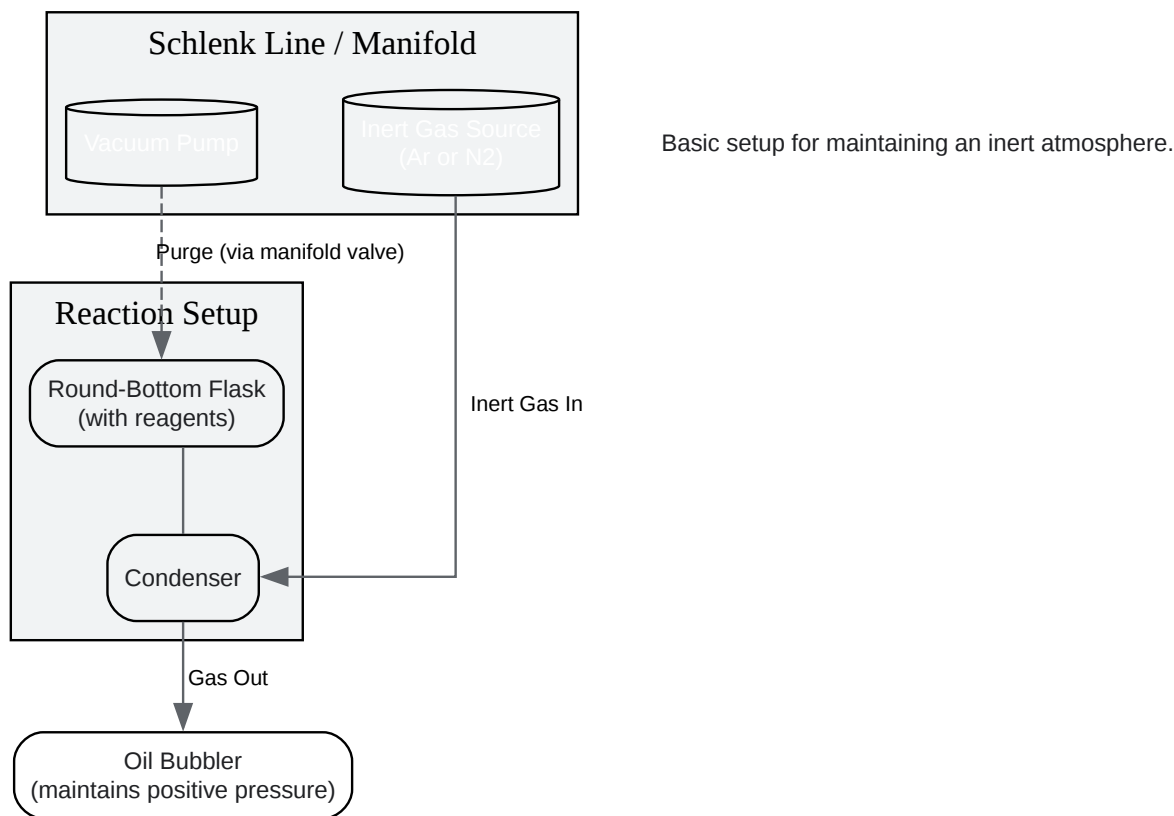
Schlenk Line / Manifold

Vacuum Pump

Inert Gas Source (Ar or N2)

Basic setup for maintaining an inert atmosphere.

Purge (via manifold valve)

Reaction Setup

Round-Bottom Flask (with reagents)

Inert Gas In

Condenser

Gas Out

Oil Bubbler (maintains positive pressure)